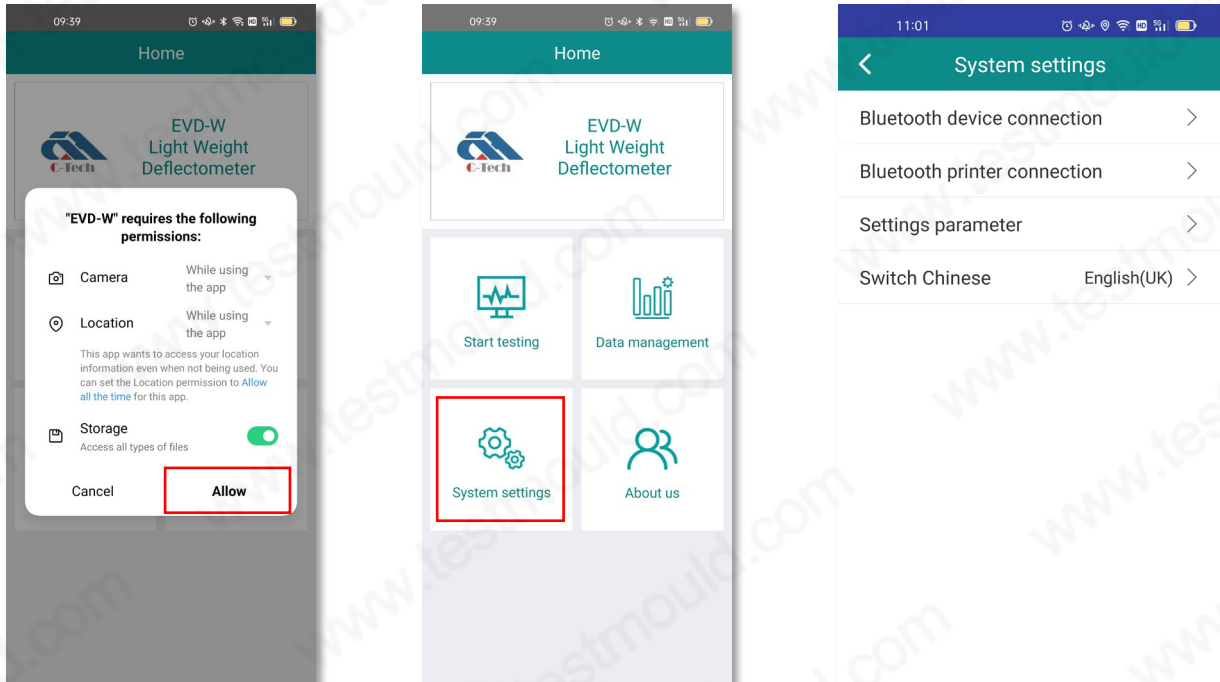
09:39

Home

C-Tech

EVD-W
Light Weight
Deflectometer

"EVD-W" requires the following permissions:

Camera
While using the app

Location
While using the app

This app wants to access your location information even when not being used. You can set the Location permission to Allow all the time for this app.

Storage
Access all types of files

Cancel
Allow

www.testmould.com

09:39

Home

C-Tech

EVD-W
Light Weight
Deflectometer

Start testing
Data management
System settings
About us

www.testmould.com

11:01

System settings

Bluetooth device connection
Bluetooth printer connection
Settings parameter
Switch Chinese English(UK)

www.testmould.com